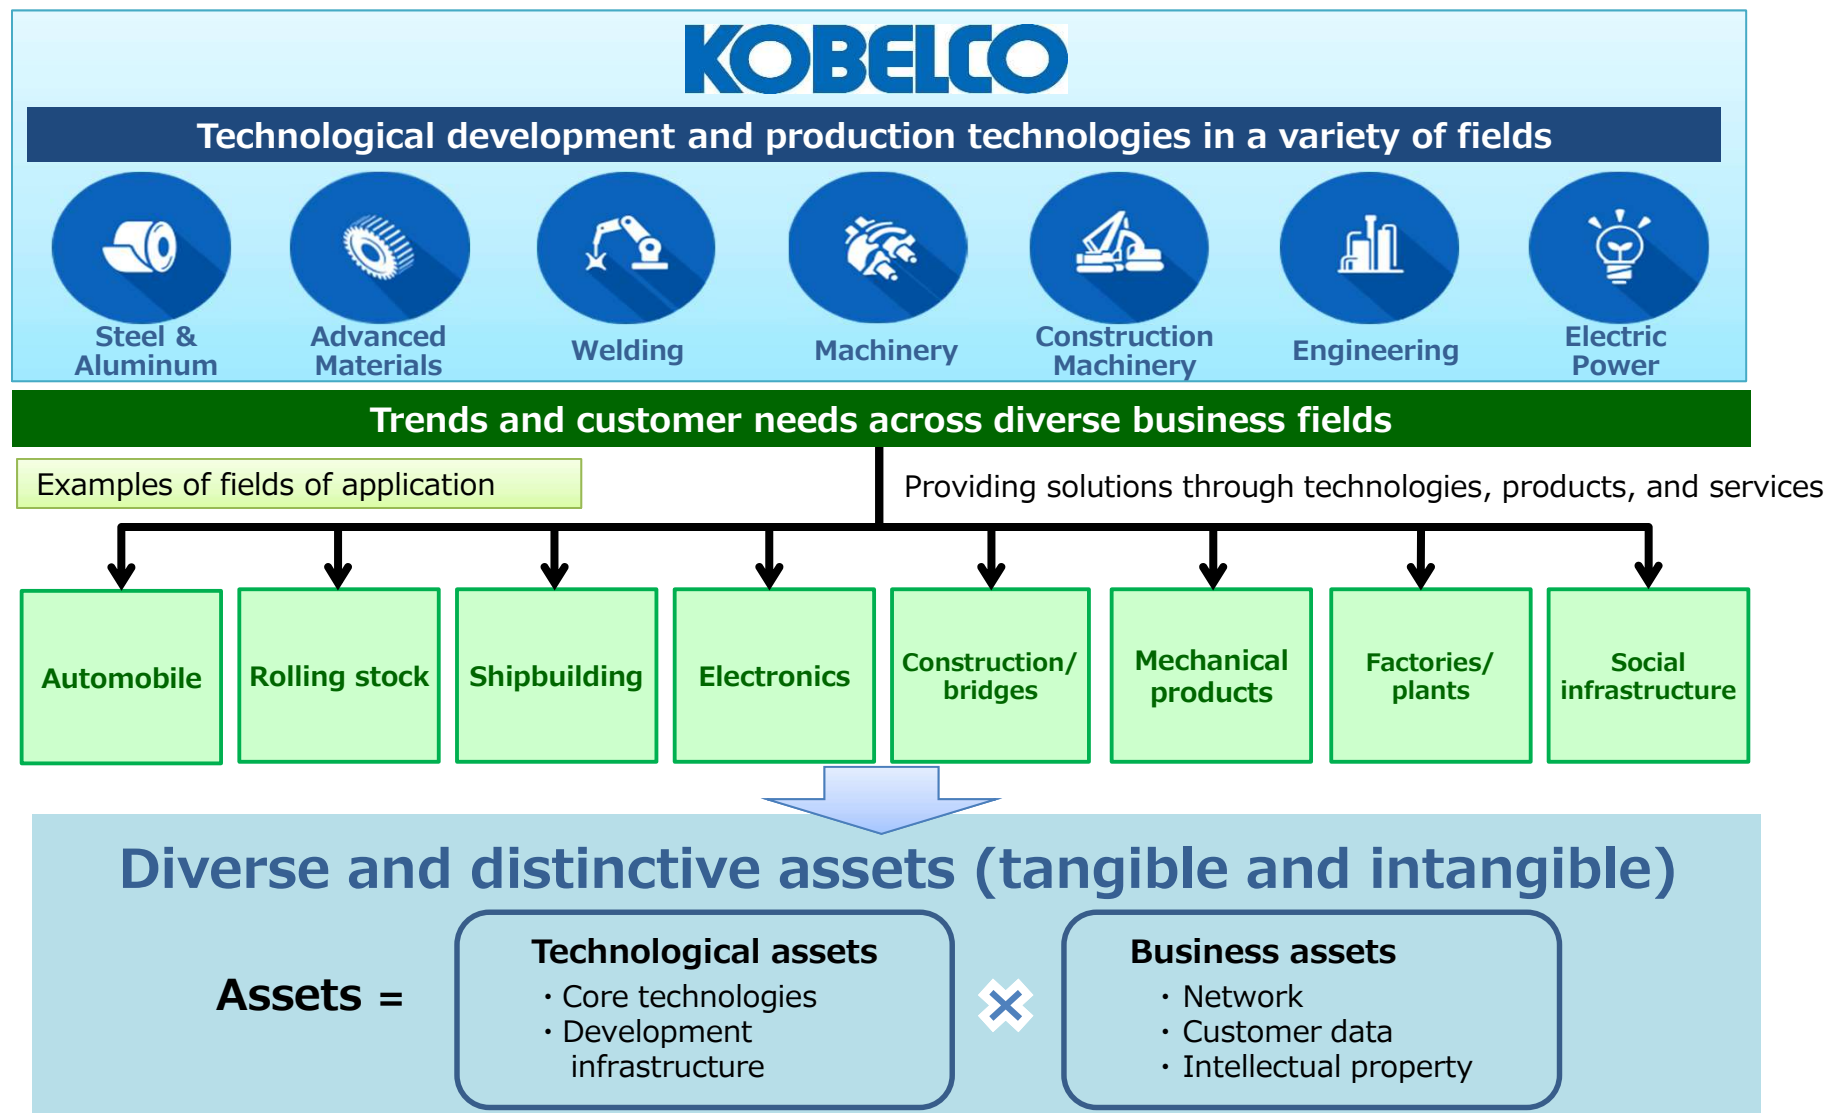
KOBELCO

Technological development and production technologies in a variety of fields

Steel & Aluminum

Advanced Materials

Welding

Machinery

Construction Machinery

Engineering

Electric Power

Trends and customer needs across diverse business fields

Examples of fields of application

Providing solutions through technologies, products, and services

Automobile

Rolling stock

Shipbuilding

Electronics

Construction/ bridges

Mechanical products

Factories/ plants

Social infrastructure

Diverse and distinctive assets (tangible and intangible)

Assets =

Technological assets
・Core technologies
・Development infrastructure

×

Business assets
・Network
・Customer data
・Intellectual property